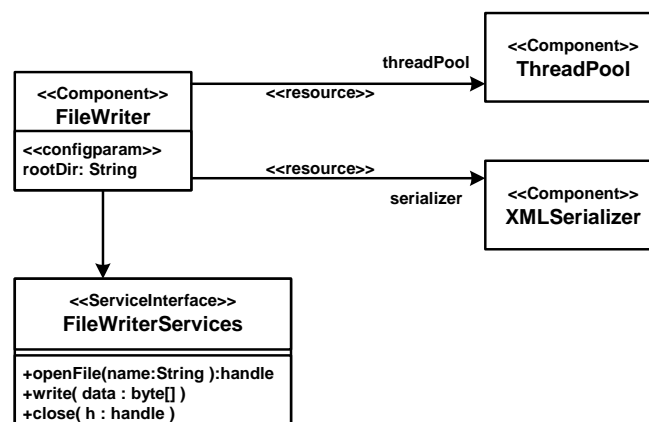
<<Component>>
FileWriter

<<configparam>>
rootDir: String

threadPool

<<resource>>

<<Component>>
ThreadPool

<<resource>>

serializer

<<Component>>
XMLSerializer

<<ServiceInterface>>
FileWriterServices

+openFile(name:String ):handle
+write( data : byte[] )
+close( h : handle )